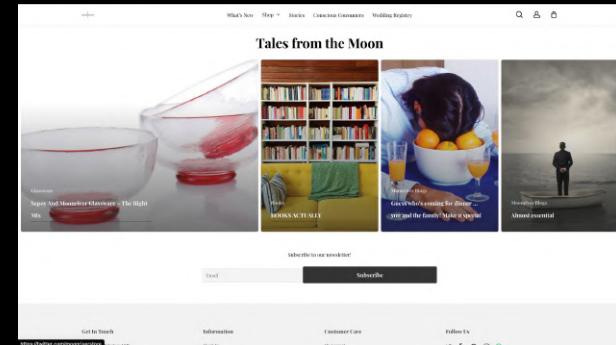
What's New Shop Stories Conscious Consumers Wedding Registry

Tales from the Moon

Glassware
Super And Moonriver Glassware – The Right Mix

Books
BOOKS ACTUALLY

Moonriver Blogs
Guess who's coming for dinner… you and the family! Make it special

Moonriver Blogs
Almost essential

Subscribe to our newsletter

Email

Subscribe

Get In Touch

Information

Customer Care

Follow Us

https://twitter.com/moonrivershop